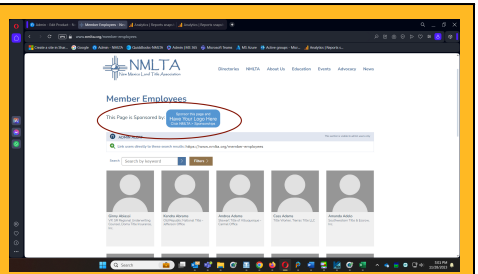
Member Employees - NM

Analytics | Negative search

www.nmlta.org/member-employees

NMLTA
New Mexico Land Title Association

Directories NMLTA About Us Education Events Advocacy News

Member Employees

This Page is Sponsored by:

Sponsor this page and
Have Your Logo Here
Click HERE for Sponsorships

Link more directly to these search results: https://www.nmlta.org/member-employees

Search Search by keyword

Filters

Emma Abeyta
Andrea Acosta
Cass Adams
Amanda Aldaz

Search

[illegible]